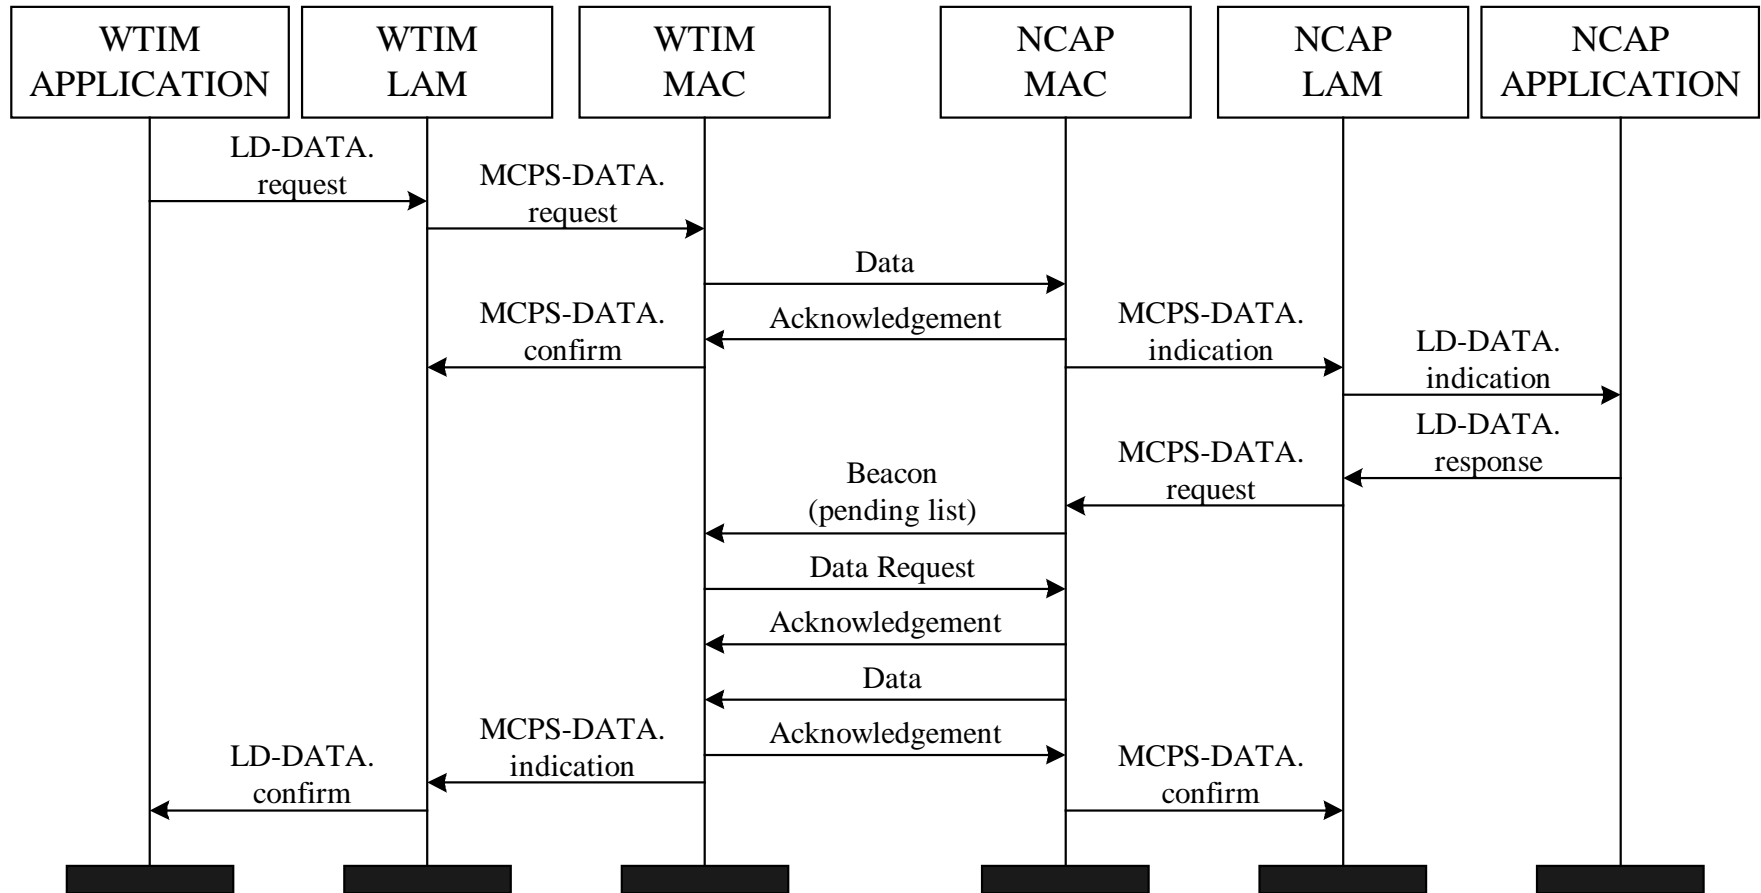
WTIM APPLICATION

WTIM LAM

WTIM MAC

NCAP MAC

NCAP LAM

NCAP APPLICATION

LD-DATA. request

MCPS-DATA. request

Data

MCPS-DATA. confirm

Acknowledgement

MCPS-DATA. indication

LD-DATA. indication

LD-DATA. response

MCPS-DATA. request

Beacon (pending list)

Data Request

Acknowledgement

Data

MCPS-DATA. indication

Acknowledgement

LD-DATA. confirm

MCPS-DATA. confirm